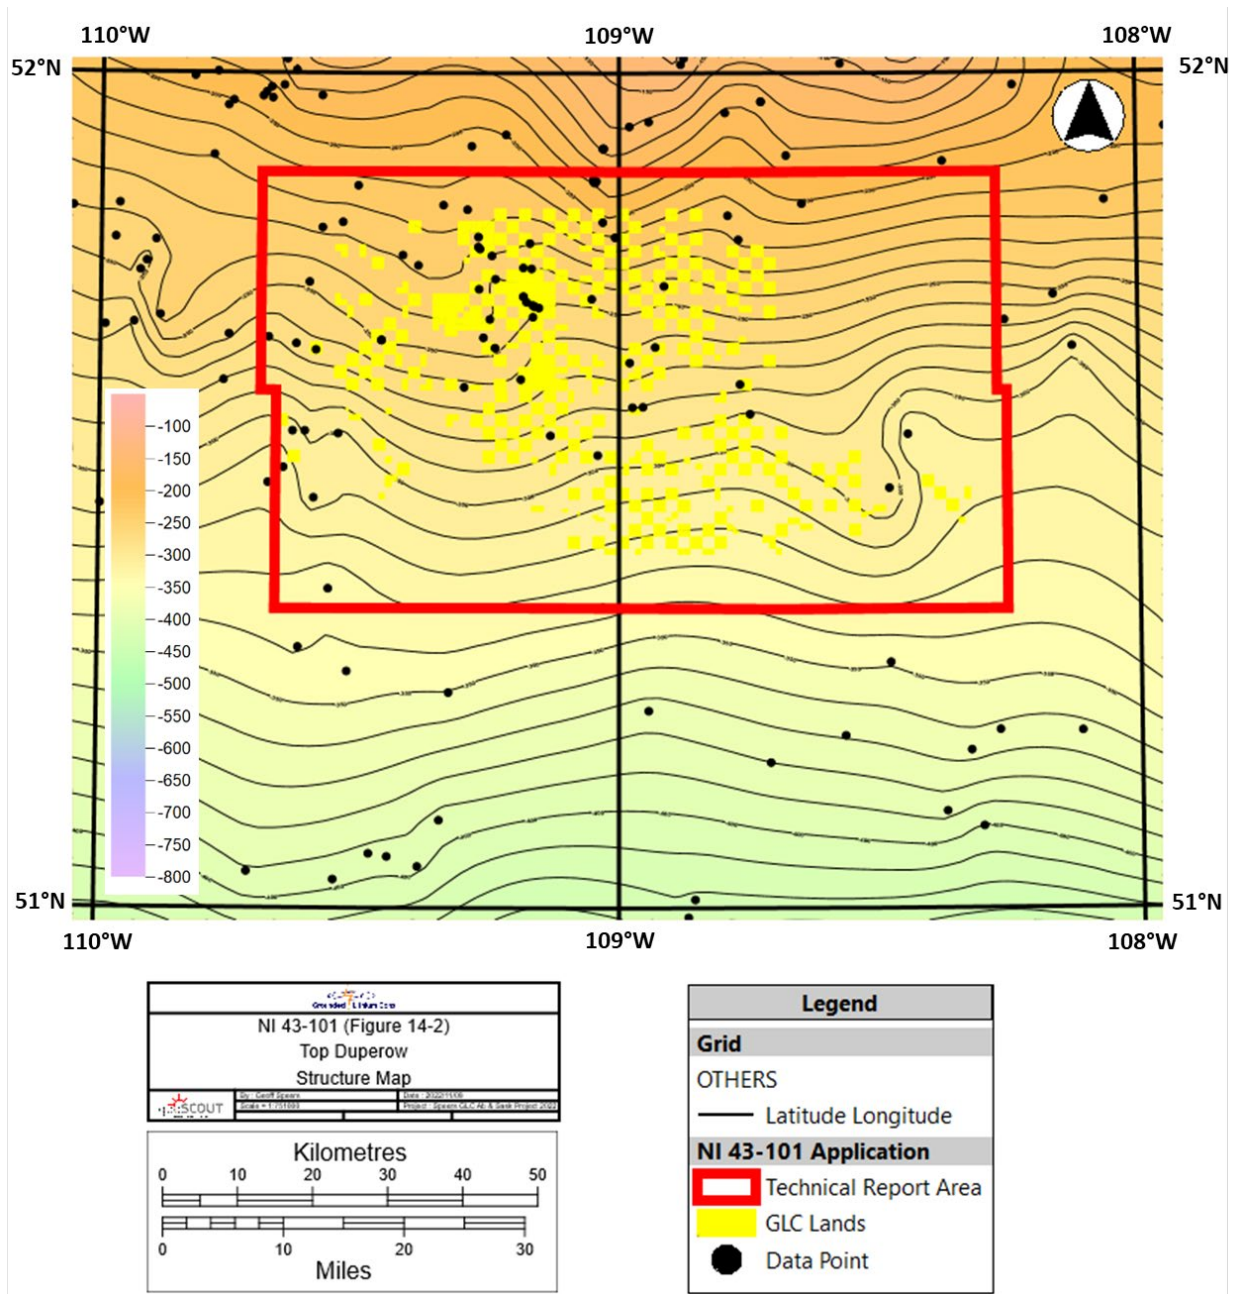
110°W
109°W
108°W
52°N
52°N

-100
-150
-200
-250
-300
-350
-400
-450
-500
-550
-600
-650
-700
-750
-800

51°N
51°N
110°W
109°W
108°W

Grounded Lithium Corp
NI 43-101 (Figure 14-2)
Top Duperow
Structure Map
SCOUT
By: Geoff Speirs
Date: 2022/11/09
Scale = 1:751089
Project: Speirs GLC Ab & Sask Project 2022

Kilometres
0 10 20 30 40 50
0 10 20 30
Miles

Legend
Grid
OTHERS
Latitude Longitude
NI 43-101 Application
Technical Report Area
GLC Lands
Data Point